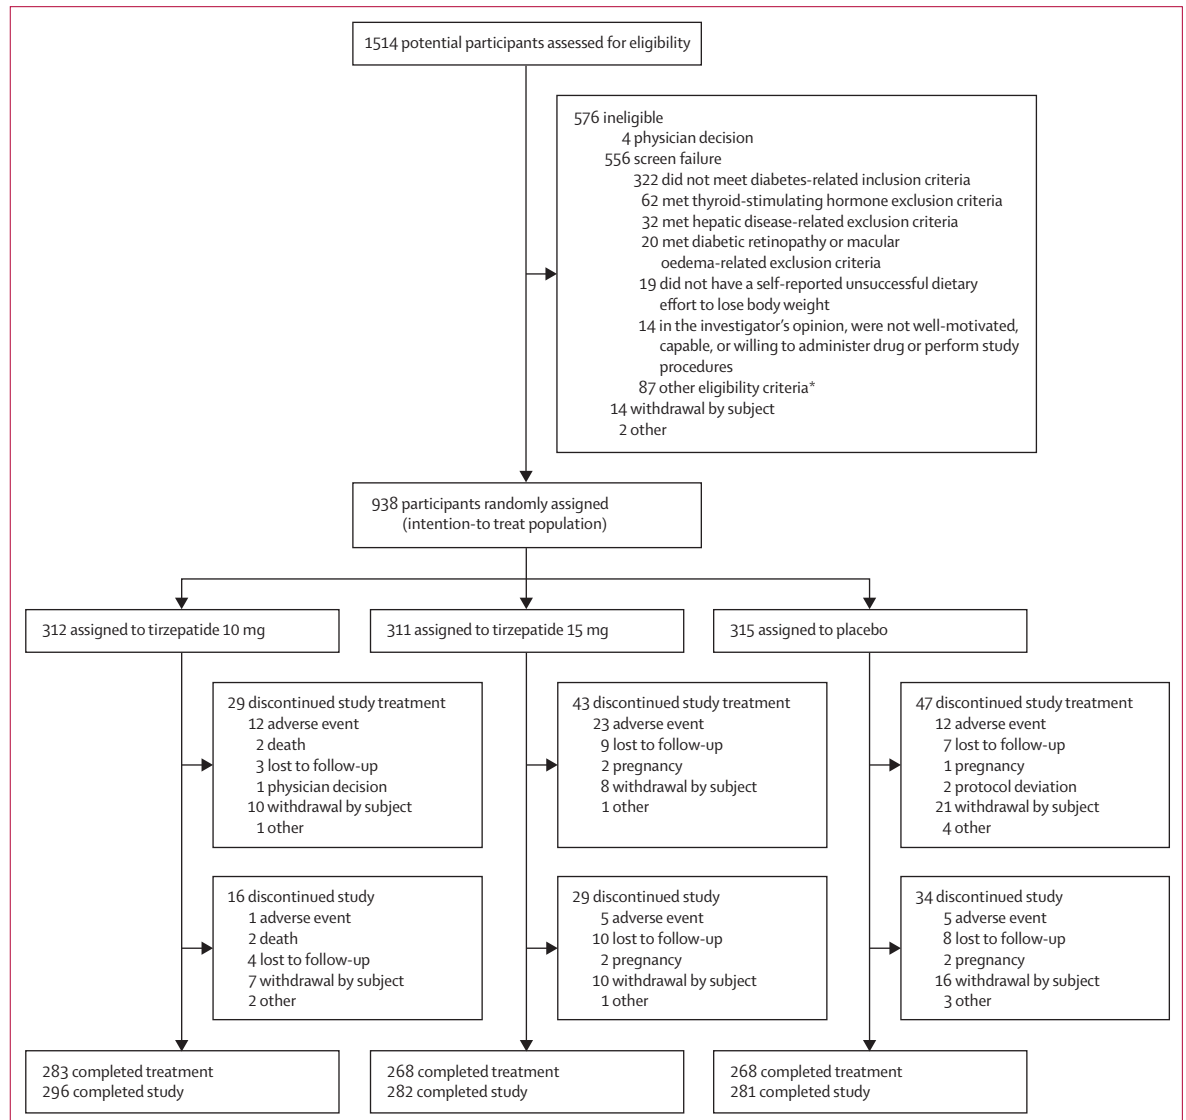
1514 potential participants assessed for eligibility

576 ineligible
4 physician decision
556 screen failure
322 did not meet diabetes-related inclusion criteria
62 met thyroid-stimulating hormone exclusion criteria
32 met hepatic disease-related exclusion criteria
20 met diabetic retinopathy or macular oedema-related exclusion criteria
19 did not have a self-reported unsuccessful dietary effort to lose body weight
14 in the investigator's opinion, were not well-motivated, capable, or willing to administer drug or perform study procedures
87 other eligibility criteria*
14 withdrawal by subject
2 other

938 participants randomly assigned (intention-to treat population)

312 assigned to tirzepatide 10 mg

311 assigned to tirzepatide 15 mg

315 assigned to placebo

29 discontinued study treatment
12 adverse event
2 death
3 lost to follow-up
1 physician decision
10 withdrawal by subject
1 other

43 discontinued study treatment
23 adverse event
9 lost to follow-up
2 pregnancy
8 withdrawal by subject
1 other

47 discontinued study treatment
12 adverse event
7 lost to follow-up
1 pregnancy
2 protocol deviation
21 withdrawal by subject
4 other

16 discontinued study
1 adverse event
2 death
4 lost to follow-up
7 withdrawal by subject
2 other

29 discontinued study
5 adverse event
10 lost to follow-up
2 pregnancy
10 withdrawal by subject
1 other

34 discontinued study
5 adverse event
8 lost to follow-up
2 pregnancy
16 withdrawal by subject
3 other

283 completed treatment
296 completed study

268 completed treatment
282 completed study

268 completed treatment
281 completed study